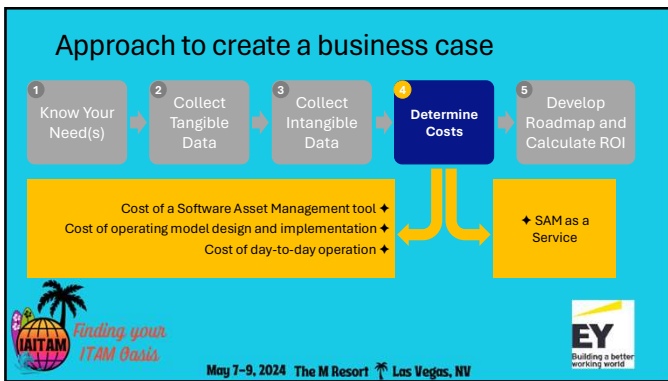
Approach to create a business case

1 Know Your Need(s)

2 Collect Tangible Data

3 Collect Intangible Data

4 Determine Costs

5 Develop Roadmap and Calculate ROI

Cost of a Software Asset Management tool ✦
Cost of operating model design and implementation ✦
Cost of day-to-day operation ✦

✦ SAM as a Service

IAITAM Finding your ITAM Oasis

May 7–9, 2024 The M Resort Las Vegas, NV

EY Building a better working world